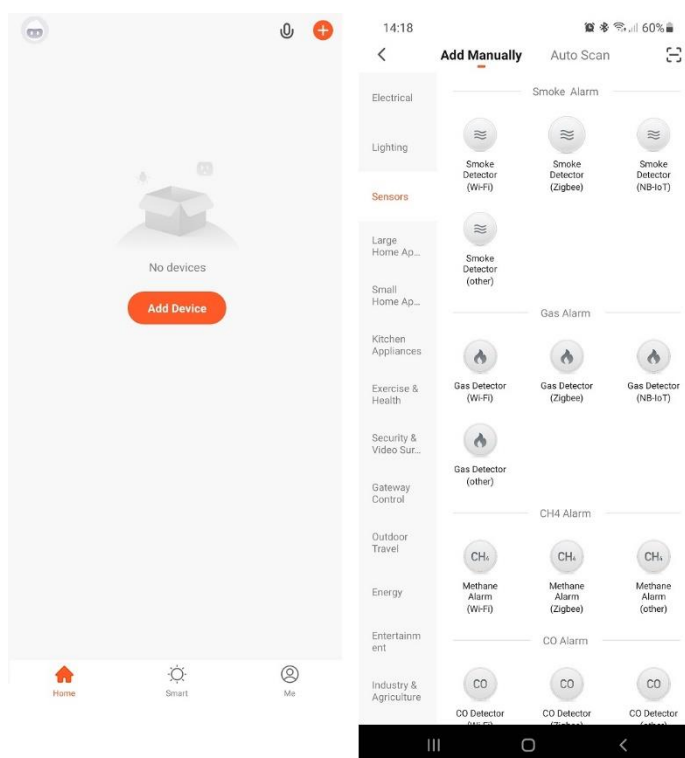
No devices

Add Device

Home

Smart

Me

14:18

60%

Add Manually

Auto Scan

Electrical

Lighting

Sensors

Large Home Ap...

Small Home Ap...

Kitchen Appliances

Exercise & Health

Security & Video Sur...

Gateway Control

Outdoor Travel

Energy

Entertainment

Industry & Agriculture

Smoke Alarm

Smoke Detector (Wi-Fi)

Smoke Detector (Zigbee)

Smoke Detector (NB-IoT)

Smoke Detector (other)

Gas Alarm

Gas Detector (Wi-Fi)

Gas Detector (Zigbee)

Gas Detector (NB-IoT)

Gas Detector (other)

CH4 Alarm

$CH_4$

Methane Alarm (Wi-Fi)

$CH_4$

Methane Alarm (Zigbee)

$CH_4$

Methane Alarm (other)

CO Alarm

CO

CO Detector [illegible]

CO

CO Detector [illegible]

CO

CO Detector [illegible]